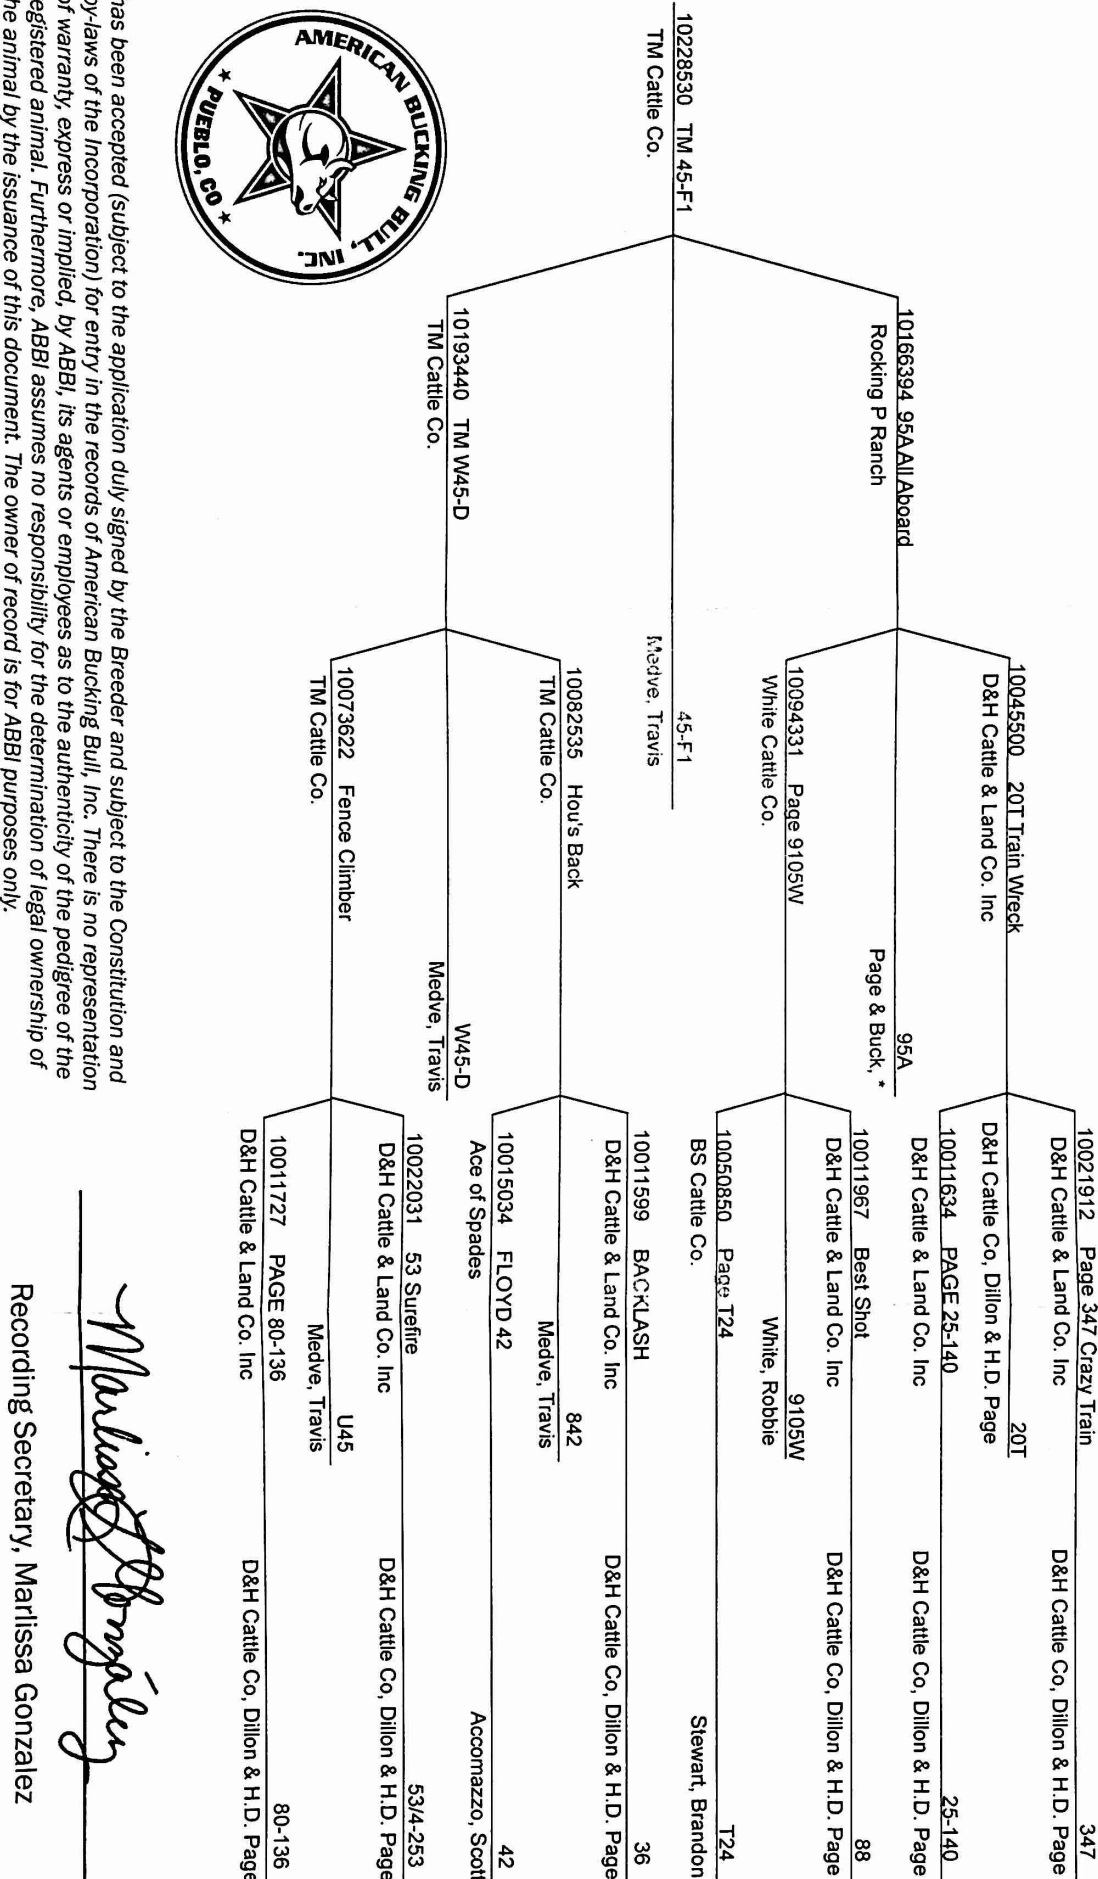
AMERICAN BUCKING BULL, INC.
★ PUEBLO, CO ★

10228530 TM 45-F1
TM Cattle Co.

45-F1
Medve, Travis

10166394 95AAll Aboard
Rocking P Ranch
95A
Page & Buck, *

10193440 TM W45-D
TM Cattle Co.
W45-D
Medve, Travis

10045500 20T Train Wreck
D&H Cattle & Land Co. Inc
20T
D&H Cattle Co, Dillon & H.D. Page

10094331 Page 9105W
White Cattle Co.
9105W
White, Robbie

10082535 Hou's Back
TM Cattle Co.
842
Medve, Travis

10073622 Fence Climber
TM Cattle Co.
U45
Medve, Travis

10021912 Page 347 Crazy Train
D&H Cattle & Land Co. Inc
347
D&H Cattle Co, Dillon & H.D. Page

10011634 PAGE 25-140
D&H Cattle & Land Co. Inc
25-140
D&H Cattle Co, Dillon & H.D. Page

10011967 Best Shot
D&H Cattle & Land Co. Inc
88
D&H Cattle Co, Dillon & H.D. Page

10050850 Page T24
BS Cattle Co.
T24
Stewart, Brandon

10011599 BACKLASH
D&H Cattle & Land Co. Inc
36
D&H Cattle Co, Dillon & H.D. Page

10015034 FLOYD 42
Ace of Spades
42
Accomazzo, Scott

10022031 53 Surefire
D&H Cattle & Land Co. Inc
53/4-253
D&H Cattle Co, Dillon & H.D. Page

10011727 PAGE 80-136
D&H Cattle & Land Co. Inc
80-136
D&H Cattle Co, Dillon & H.D. Page

has been accepted (subject to the application duly signed by the Breeder and subject to the Constitution and by-laws of the Incorporation) for entry in the records of American Bucking Bull, Inc. There is no representation of warranty, express or implied, by ABBI, its agents or employees as to the authenticity of the pedigree of the registered animal. Furthermore, ABBI assumes no responsibility for the determination of legal ownership of the animal by the issuance of this document. The owner of record is for ABBI purposes only.

Marlissa J. Gonzalez
Recording Secretary, Marlissa Gonzalez